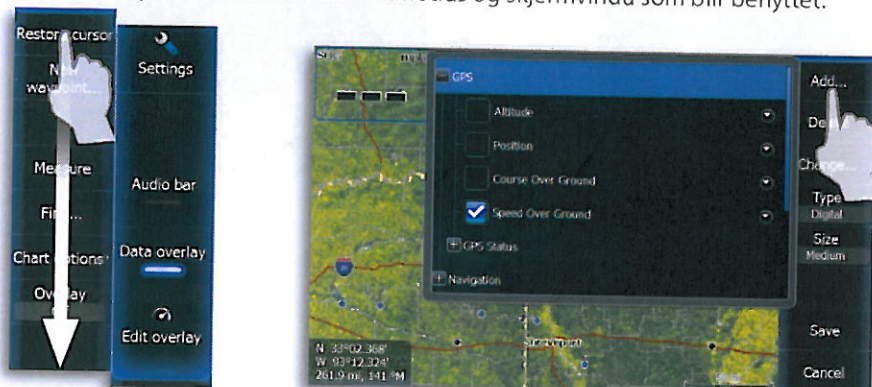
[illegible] modus og skjermvindu som blir benyttet.

Restore cursor
New waypoint...
Measure
Find...
Chart options
Overlay

Settings
Audio bar
Data overlay
Edit overlay

GPS
Altitude
Position
Course Over Ground
Speed Over Ground
GPS Status
Navigation

Add...
Delete
Change...
Type
Digital
Size
Medium
Save
Cancel

N 33°02.368'
W 93°12.324'
261.9 mi, 141 °M
Shreveport